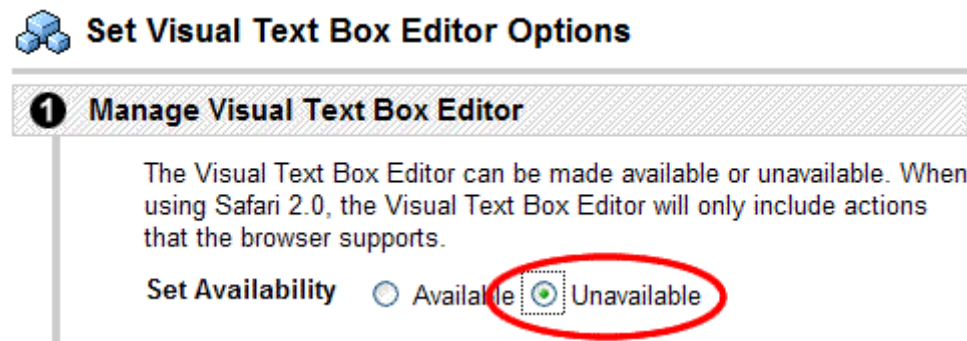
Set Visual Text Box Editor Options

1 Manage Visual Text Box Editor

The Visual Text Box Editor can be made available or unavailable. When using Safari 2.0, the Visual Text Box Editor will only include actions that the browser supports.

Set Availability ○ Available ◉ Unavailable